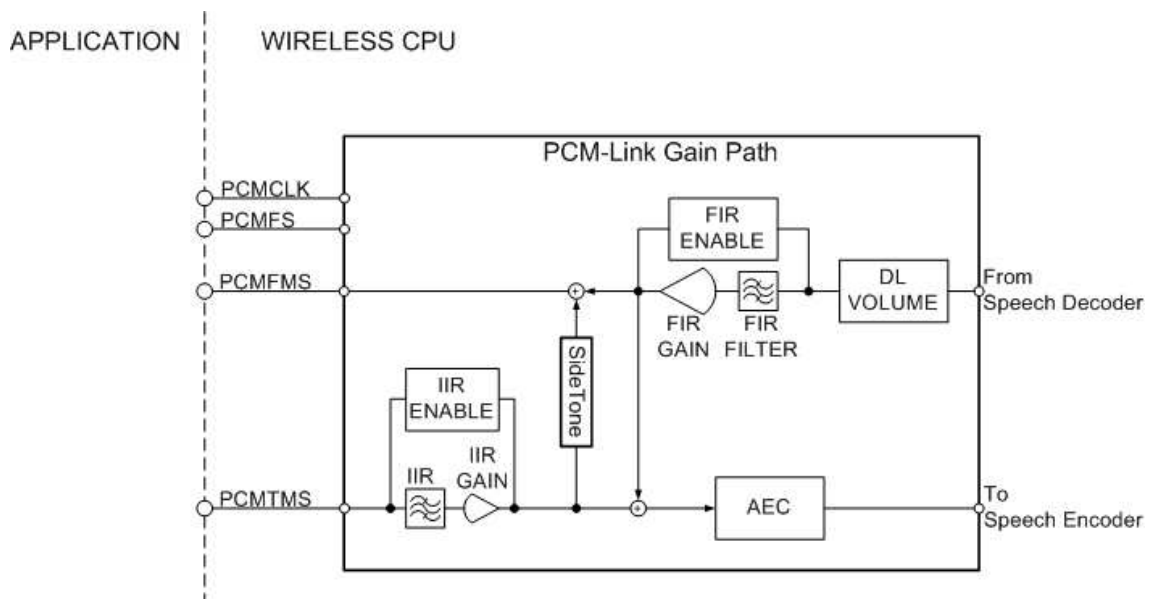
APPLICATION

WIRELESS CPU

PCM-Link Gain Path

PCMCLK

PCMFS

PCMFMS

PCMTMS

FIR ENABLE

FIR GAIN

FIR FILTER

DL VOLUME

From Speech Decoder

SideTone

IIR ENABLE

IIR

IIR GAIN

AEC

To Speech Encoder